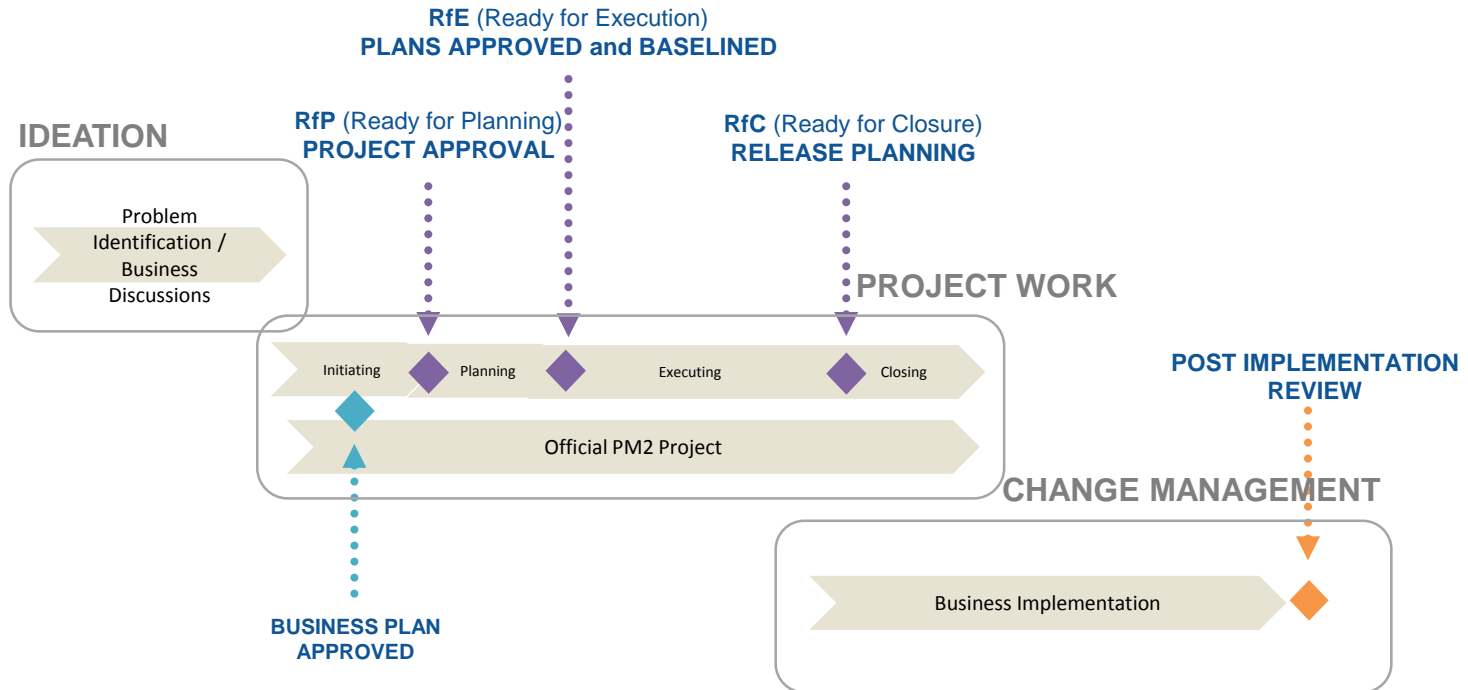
RfE (Ready for Execution)
PLANS APPROVED and BASELINED

IDEATION

RfP (Ready for Planning)
PROJECT APPROVAL

RfC (Ready for Closure)
RELEASE PLANNING

Problem Identification / Business Discussions

PROJECT WORK

Initiating

Planning

Executing

Closing

Official PM2 Project

POST IMPLEMENTATION REVIEW

CHANGE MANAGEMENT

Business Implementation

BUSINESS PLAN APPROVED